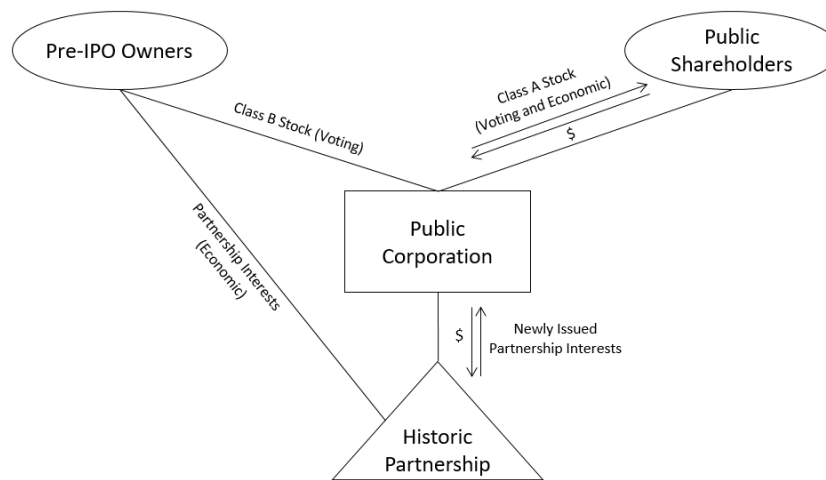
Pre-IPO Owners

Public Shareholders

Class B Stock (Voting)

Class A Stock (Voting and Economic)

$

Partnership Interests (Economic)

Public Corporation

$

Newly Issued Partnership Interests

Historic Partnership